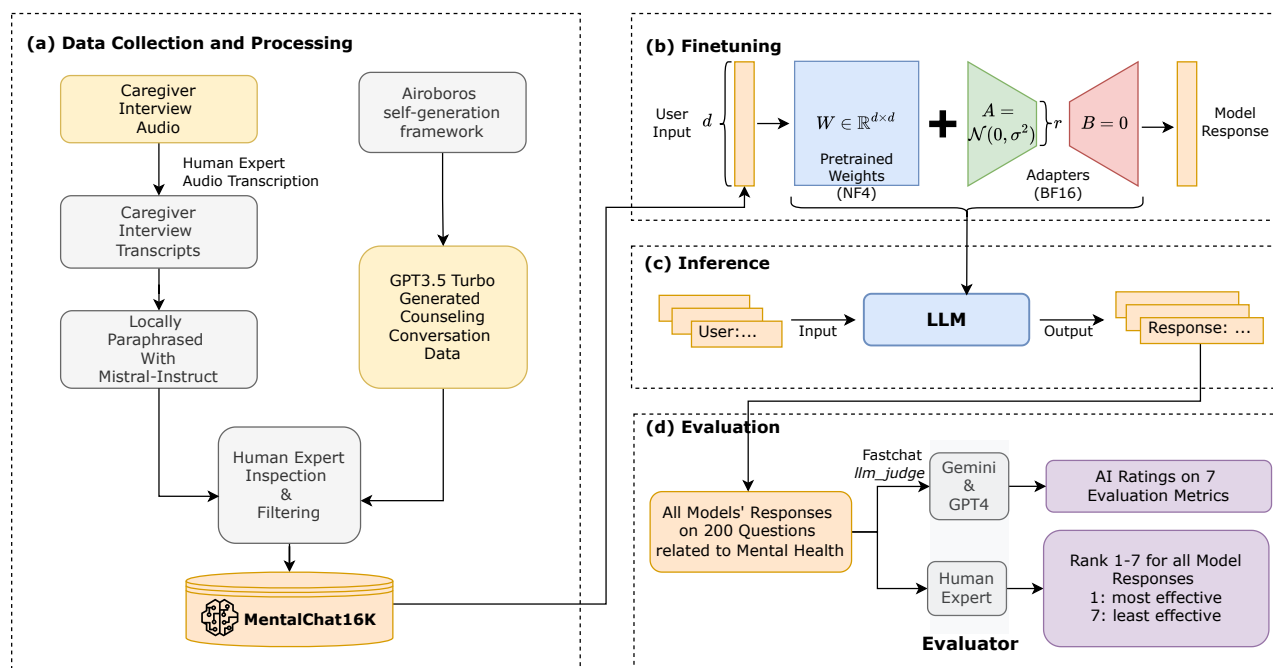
(a) Data Collection and Processing

Caregiver Interview Audio

Human Expert Audio Transcription

Caregiver Interview Transcripts

Locally Paraphrased With Mistral-Instruct

Airoboros self-generation framework

GPT3.5 Turbo Generated Counseling Conversation Data

Human Expert Inspection & Filtering

MentalChat16K

(b) Finetuning

User Input

$d$

$W \in \mathbb{R}^{d \times d}$

Pretrained Weights (NF4)

$A = \mathcal{N}(0, \sigma^2)$

$r$

$B = 0$

Adapters (BF16)

Model Response

(c) Inference

User:...

Input

LLM

Output

Response: ...

(d) Evaluation

All Models' Responses on 200 Questions related to Mental Health

Fastchat *llm_judge*

Gemini & GPT4

Human Expert

Evaluator

AI Ratings on 7 Evaluation Metrics

Rank 1-7 for all Model Responses
1: most effective
7: least effective